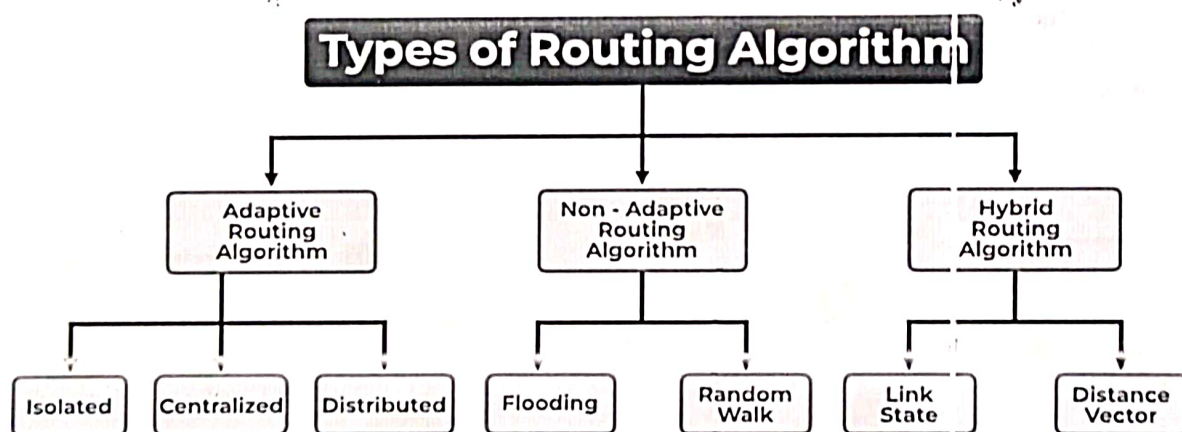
Types of Routing Algorithm

Adaptive Routing Algorithm

Non - Adaptive Routing Algorithm

Hybrid Routing Algorithm

Isolated

Centralized

Distributed

Flooding

Random Walk

Link State

Distance Vector